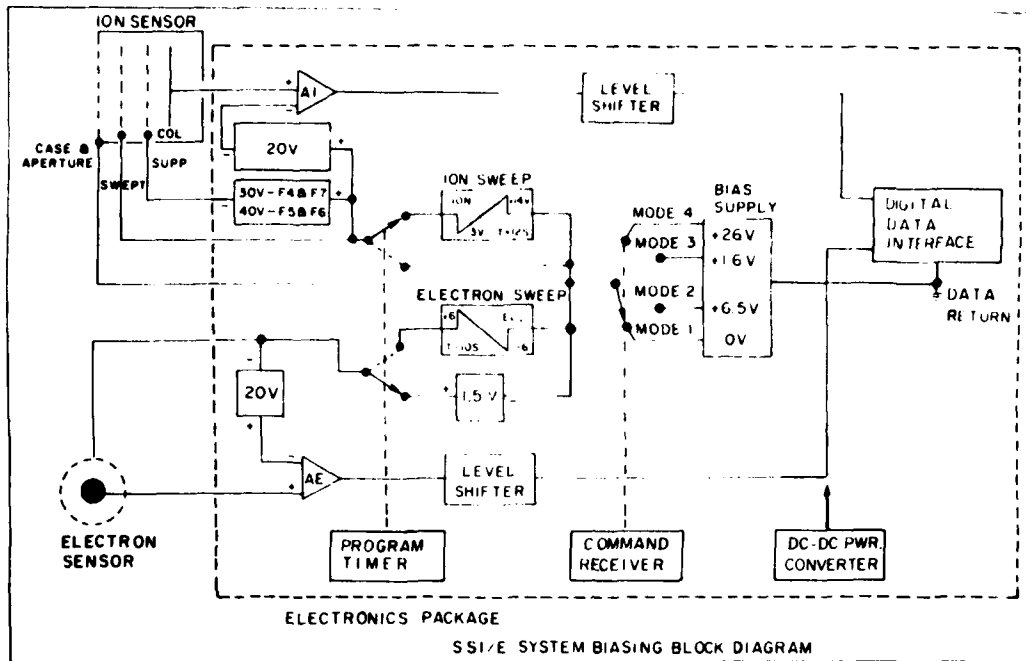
ION SENSOR

CASE & APERTURE

SWEPT

SUPP

COL

AI

LEVEL SHIFTER

20V

30V-F4 & F7
40V-F5 & F6

ION SWEEP

ION

+4v

-5V

T+125

ELECTRON SWEEP

+6

T+105

-6

1.5 V

BIAS SUPPLY

MODE 4

MODE 3

MODE 2

MODE 1

+26V

+16V

+6.5V

0V

DIGITAL DATA INTERFACE

DATA RETURN

20V

AE

LEVEL SHIFTER

ELECTRON SENSOR

PROGRAM TIMER

COMMAND RECEIVER

DC-DC PWR. CONVERTER

ELECTRONICS PACKAGE

SSI/E SYSTEM BIASING BLOCK DIAGRAM